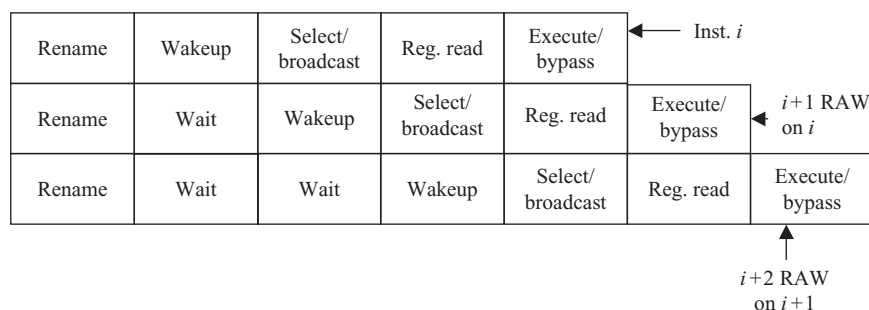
| Rename | Wakeup | Select/ broadcast | Reg. read | Execute/ bypass | | |
|---|---|---|---|---|---|---|
| Rename | Wait | Wakeup | Select/ broadcast | Reg. read | Execute/ bypass | |
| Rename | Wait | Wait | Wakeup | Select/ broadcast | Reg. read | Execute/ bypass |

Inst. $i$

$i+1$ RAW on $i$

$i+2$ RAW on $i+1$